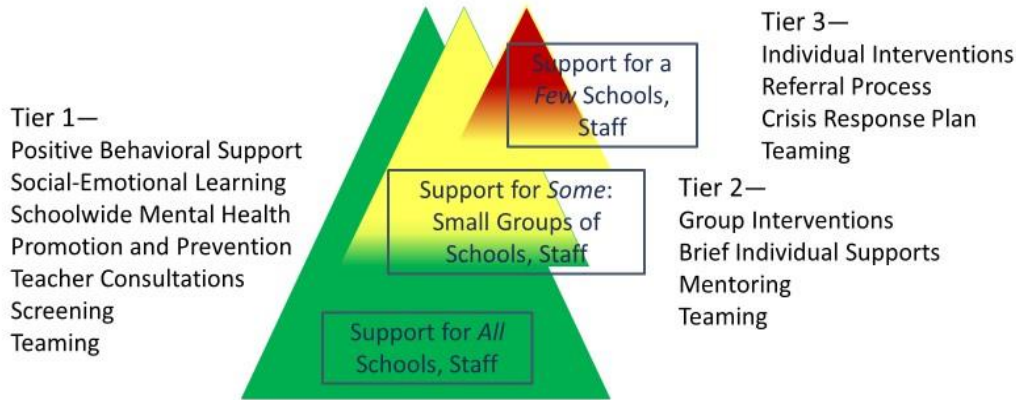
Tier 3—
Individual Interventions
Referral Process
Crisis Response Plan
Teaming

Support for a *Few* Schools, Staff

Tier 1—
Positive Behavioral Support
Social-Emotional Learning
Schoolwide Mental Health Promotion and Prevention
Teacher Consultations
Screening
Teaming

Support for *Some*: Small Groups of Schools, Staff

Tier 2—
Group Interventions
Brief Individual Supports
Mentoring
Teaming

Support for *All* Schools, Staff